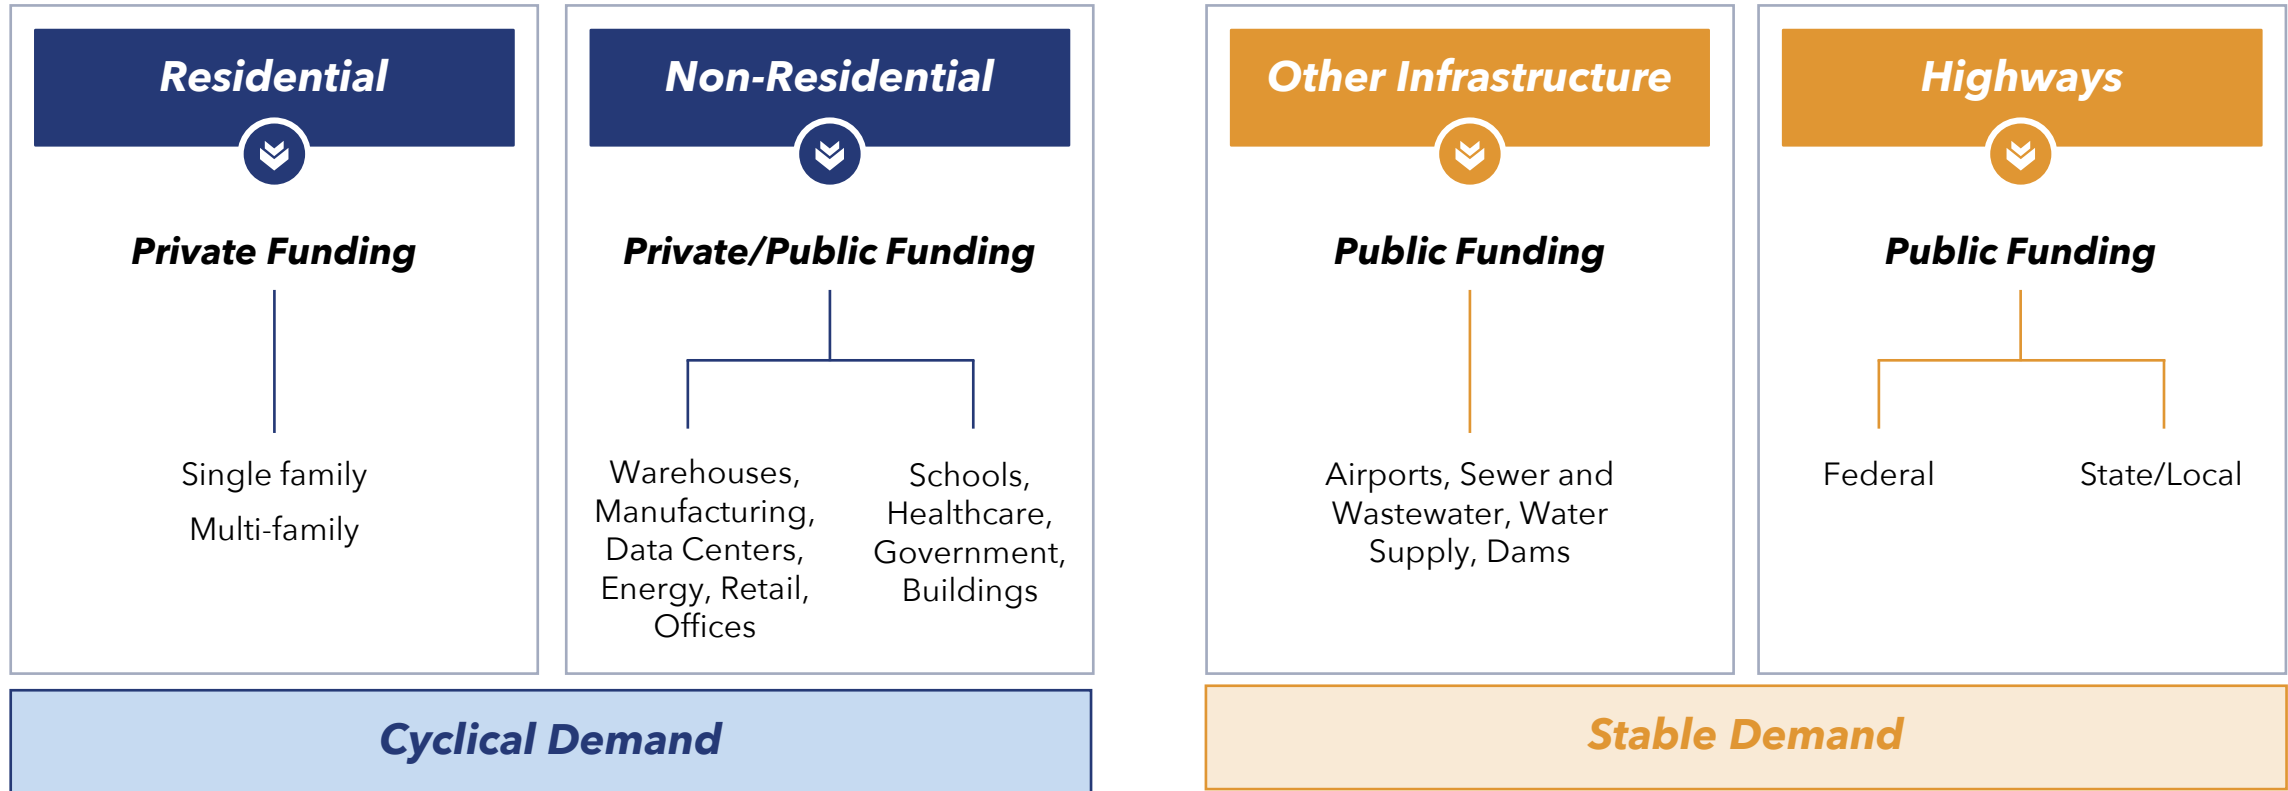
Residential

Private Funding

Single family

Multi-family

Non-Residential

Private/Public Funding

Warehouses, Manufacturing, Data Centers, Energy, Retail, Offices

Schools, Healthcare, Government, Buildings

Other Infrastructure

Public Funding

Airports, Sewer and Wastewater, Water Supply, Dams

Highways

Public Funding

Federal

State/Local

Cyclical Demand

Stable Demand